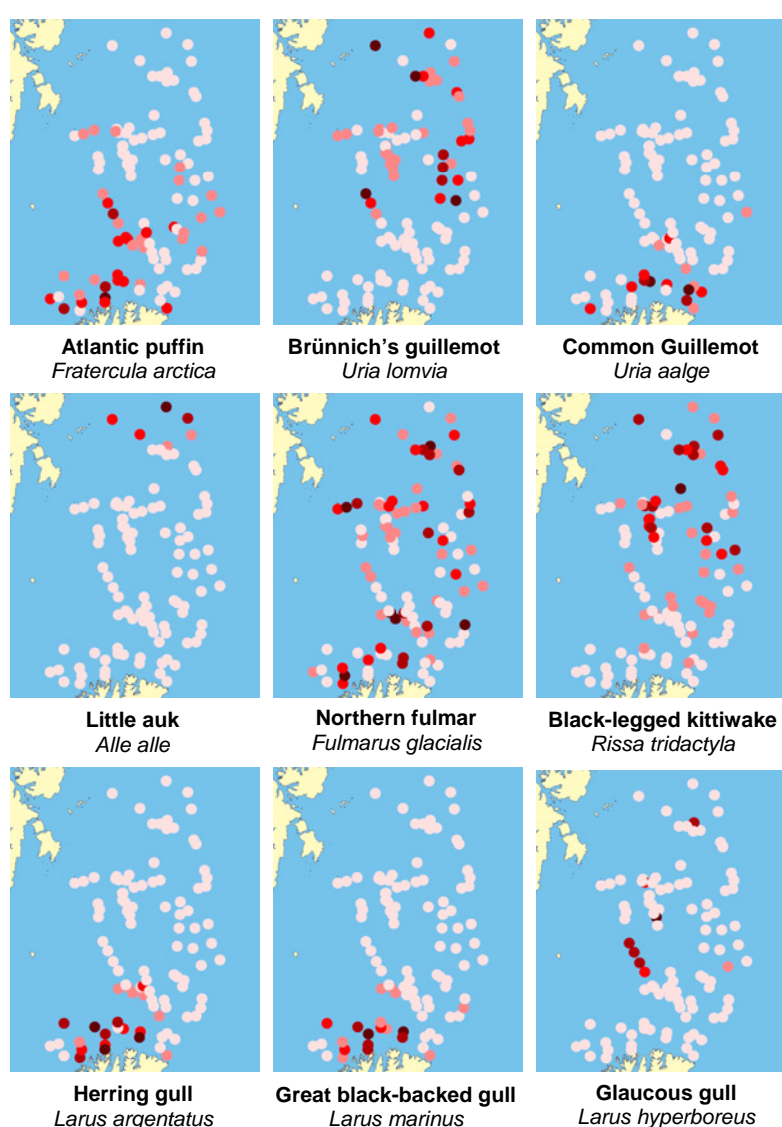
**Atlantic puffin**
*Fratercula arctica*

**Brünnich's guillemot**
*Uria lomvia*

**Common Guillemot**
*Uria aalge*

**Little auk**
*Alle alle*

**Northern fulmar**
*Fulmarus glacialis*

**Black-legged kittiwake**
*Rissa tridactyla*

**Herring gull**
*Larus argentatus*

**Great black-backed gull**
*Larus marinus*

**Glaucous gull**
*Larus hyperboreus*